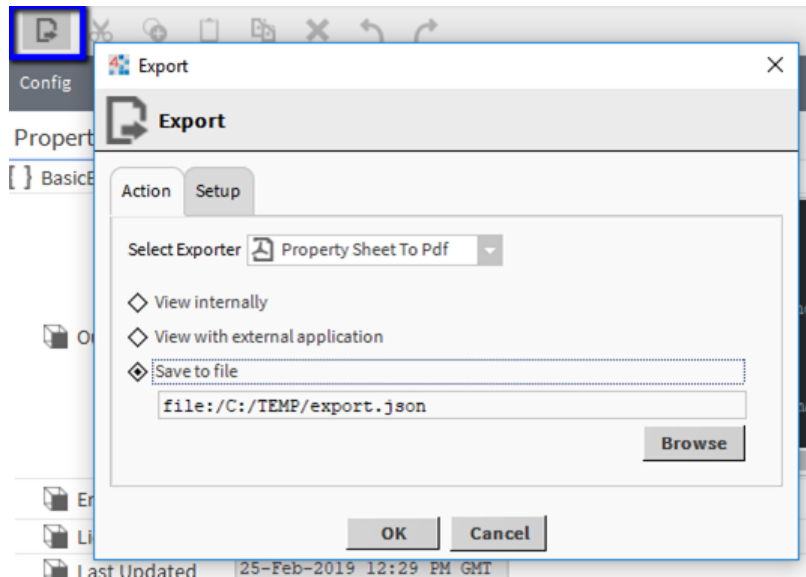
Config
Propert
[ ] BasicE
O
Er
Li
Last Updated 25-Feb-2019 12:29 PM GMT

Export ×

Export

Action Setup

Select Exporter Property Sheet To Pdf

View internally
View with external application
Save to file
file:/C:/TEMP/export.json
Browse

OK Cancel